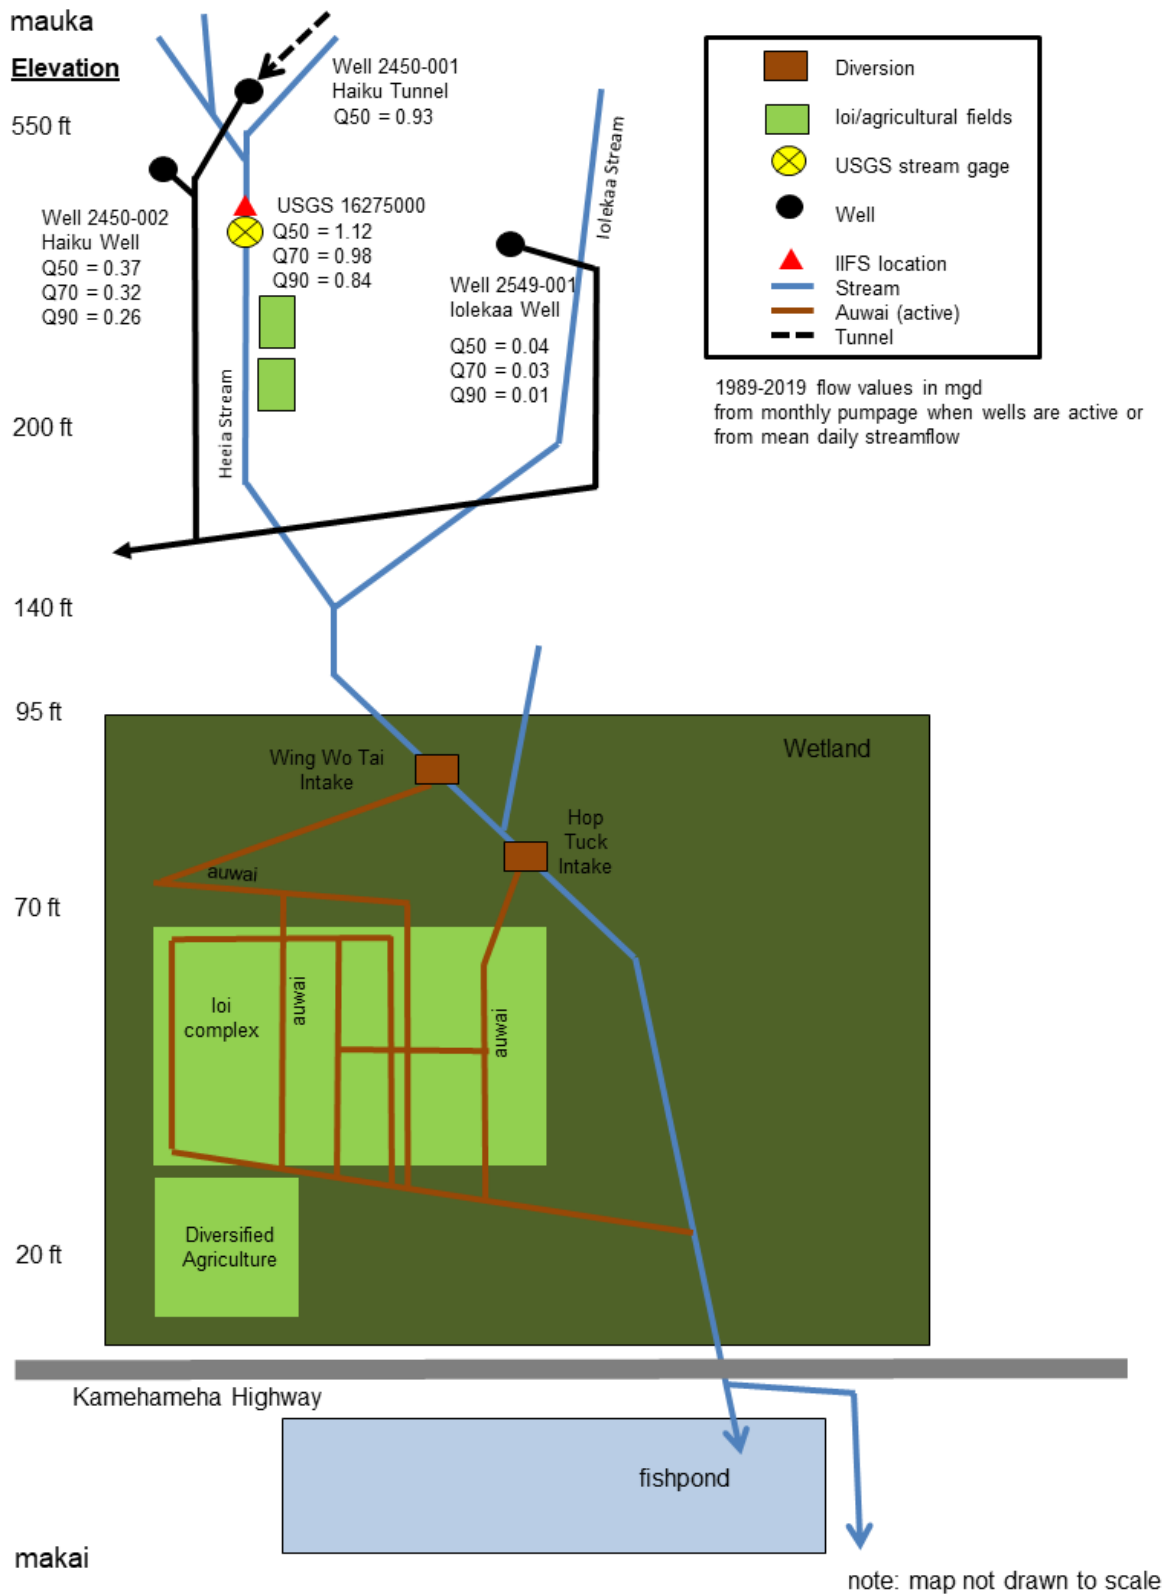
mauka

Elevation

550 ft

Well 2450-001
Haiku Tunnel
Q50 = 0.93

Well 2450-002
Haiku Well
Q50 = 0.37
Q70 = 0.32
Q90 = 0.26

USGS 16275000
Q50 = 1.12
Q70 = 0.98
Q90 = 0.84

Iolekaa Stream

Well 2549-001
Iolekaa Well
Q50 = 0.04
Q70 = 0.03
Q90 = 0.01

Heeia Stream

| | |
|---|---|
| | Diversion |
| | loi/agricultural fields |
| | USGS stream gage |
| | Well |
| | IIFS location |
| | Stream |
| | Auwai (active) |
| | Tunnel |

1989-2019 flow values in mgd
from monthly pumpage when wells are active or
from mean daily streamflow

200 ft

140 ft

95 ft

Wetland

Wing Wo Tai
Intake

Hop
Tuck
Intake

auwai

70 ft

loi
complex

auwai

auwai

Diversified
Agriculture

20 ft

Kamehameha Highway

fishpond

makai

note: map not drawn to scale